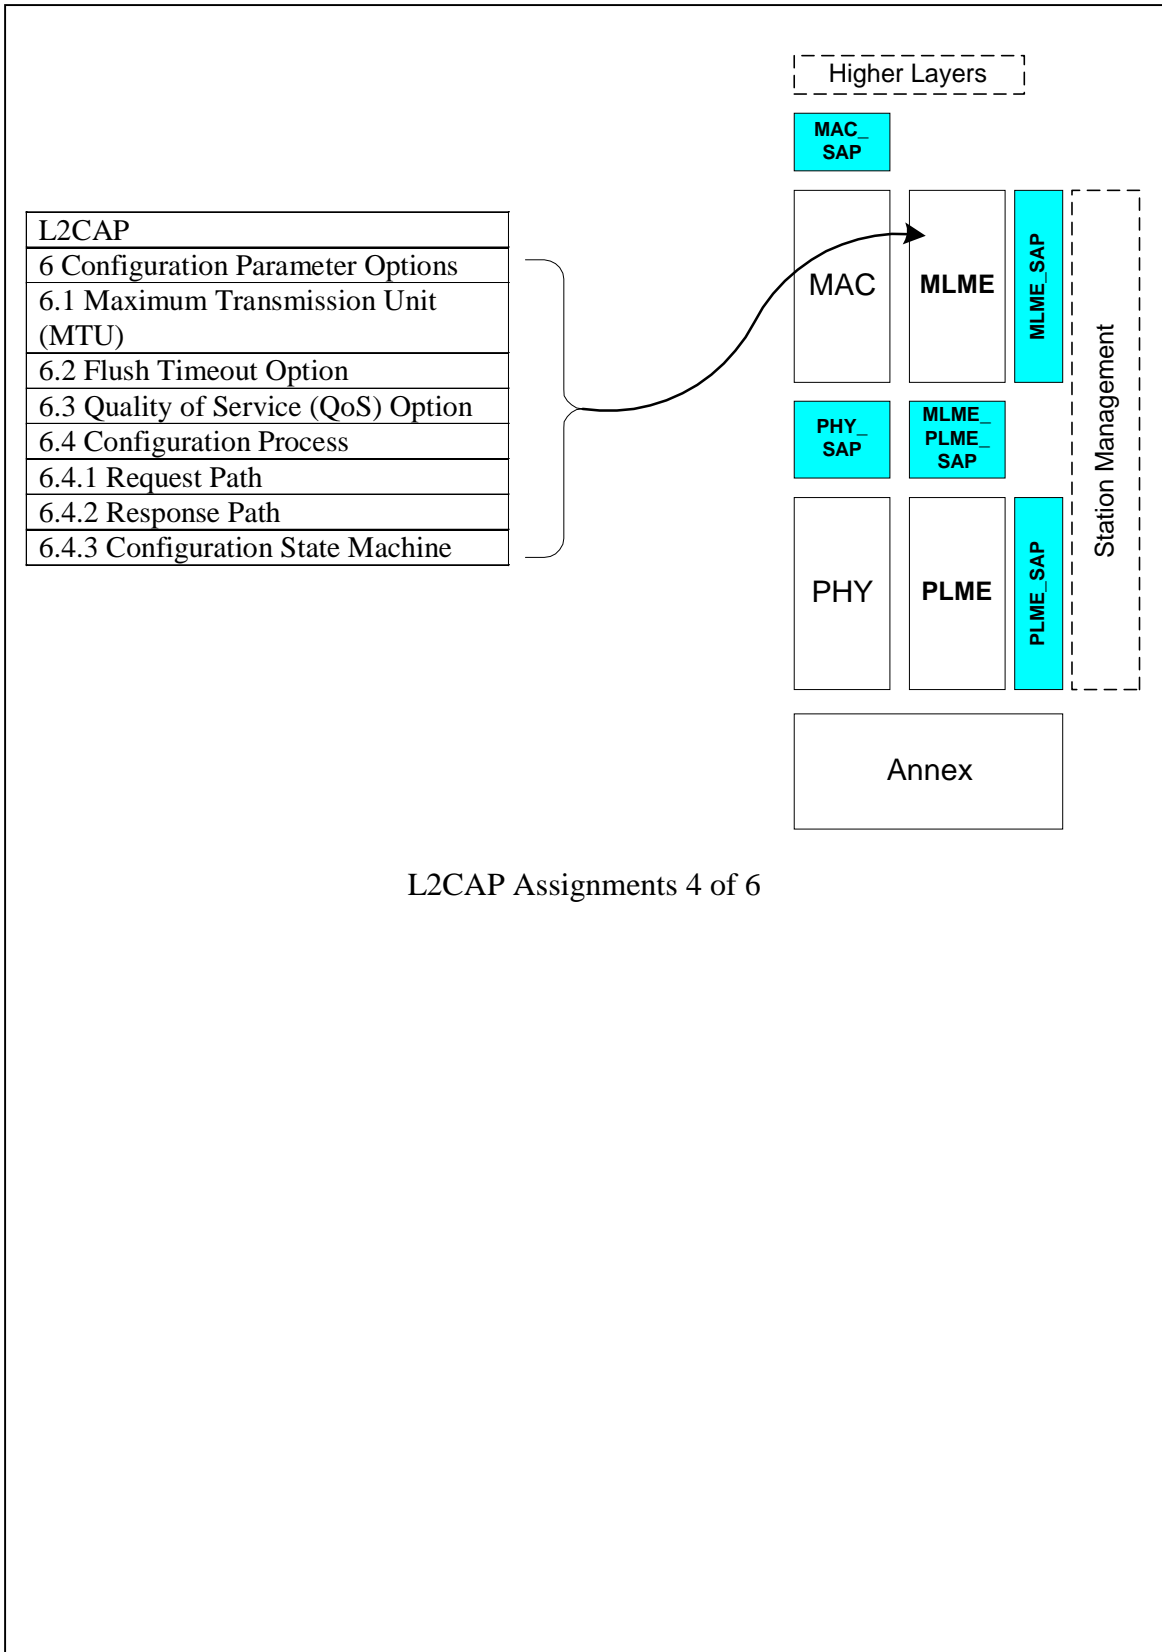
| L2CAP |
|---|
| 6 Configuration Parameter Options |
| 6.1 Maximum Transmission Unit (MTU) |
| 6.2 Flush Timeout Option |
| 6.3 Quality of Service (QoS) Option |
| 6.4 Configuration Process |
| 6.4.1 Request Path |
| 6.4.2 Response Path |
| 6.4.3 Configuration State Machine |

Higher Layers

MAC_ SAP

MAC

MLME

MLME_SAP

Station Management

PHY_ SAP

MLME_ PLME_ SAP

PHY

PLME

PLME_SAP

Annex

L2CAP Assignments 4 of 6